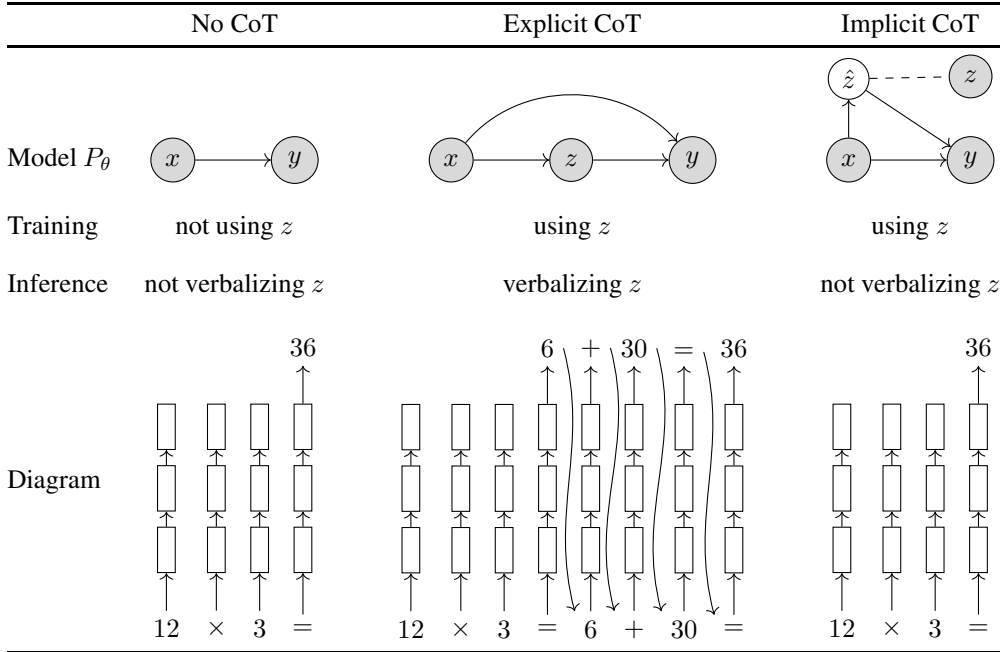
| | No CoT | Explicit CoT | Implicit CoT |
|---|---|---|---|
| Model $P_\theta$ | $x$ → $y$ | $x$ → $z$ → $y$ | $\hat{z}$ - - - $z$, $x$ → $y$ |
| Training | not using $z$ | using $z$ | using $z$ |
| Inference | not verbalizing $z$ | verbalizing $z$ | not verbalizing $z$ |
| Diagram | 36; $12 \times 3 =$ | $6 + 30 = 36$; $12 \times 3 = 6 + 30 =$ | 36; $12 \times 3 =$ |